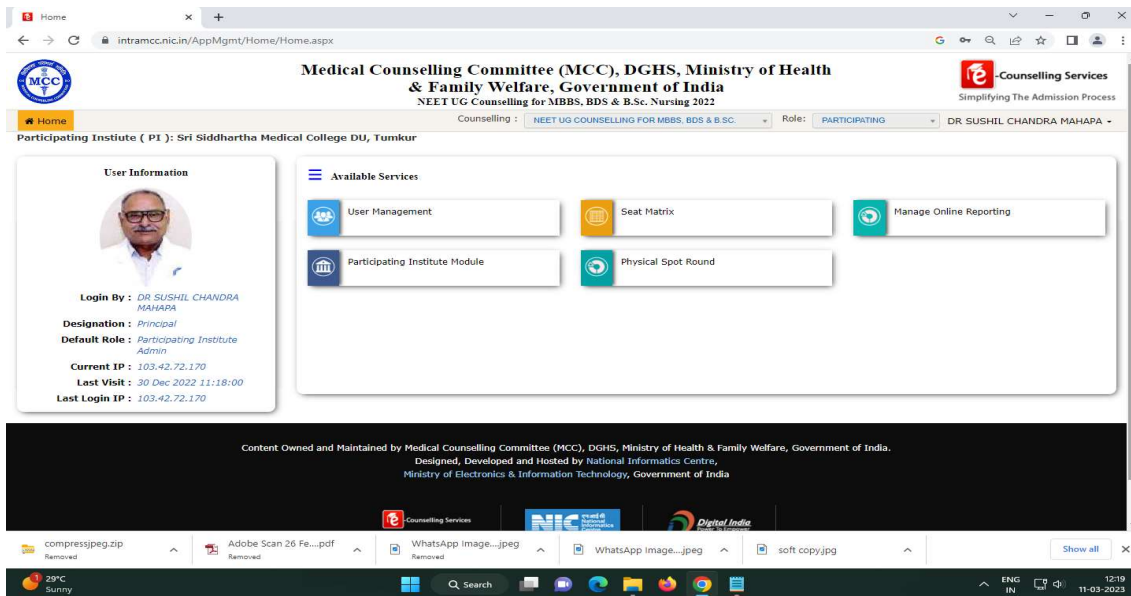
Home

intramcc.nic.in/AppMgmt/Home/Home.aspx

MCC

Medical Counselling Committee (MCC), DGHS, Ministry of Health & Family Welfare, Government of India
NEET UG Counselling for MBBS, BDS & B.Sc. Nursing 2022

e-Counselling Services
Simplifying The Admission Process

Home

Counselling : NEET UG COUNSELLING FOR MBBS, BDS & B.SC.

Role: PARTICIPATING

DR SUSHIL CHANDRA MAHAPA

Participating Instiute ( PI ): Sri Siddhartha Medical College DU, Tumkur

User Information

Login By : DR SUSHIL CHANDRA MAHAPA
Designation : Principal
Default Role : Participating Institute Admin
Current IP : 103.42.72.170
Last Visit : 30 Dec 2022 11:18:00
Last Login IP : 103.42.72.170

Available Services

User Management

Seat Matrix

Manage Online Reporting

Participating Institute Module

Physical Spot Round

Content Owned and Maintained by Medical Counselling Committee (MCC), DGHS, Ministry of Health & Family Welfare, Government of India.
Designed, Developed and Hosted by National Informatics Centre,
Ministry of Electronics & Information Technology, Government of India

Counselling Services

NIC National Informatics Centre

Digital India

compressjpeg.zip
Removed

Adobe Scan 26 Fe....pdf
Removed

WhatsApp Image....jpeg
Removed

WhatsApp Image....jpeg

soft copy.jpg

Show all

29°C
Sunny

Search

ENG
IN

12:19
11-03-2023